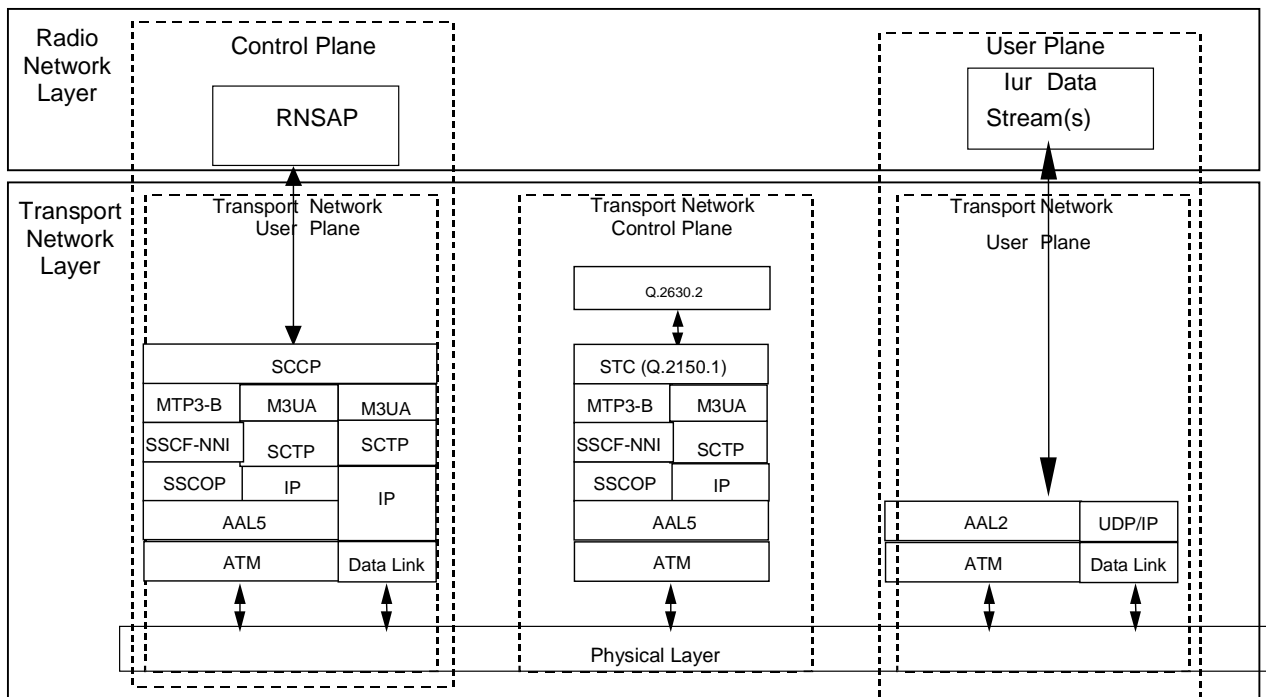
Radio Network Layer

Control Plane

RNSAP

User Plane

Iur Data Stream(s)

Transport Network Layer

Transport Network User Plane

SCCP

MTP3-B
M3UA
M3UA
SSCF-NNI
SCTP
SCTP
SSCOP
IP
IP
AAL5
ATM
Data Link

Transport Network Control Plane

Q.2630.2

STC (Q.2150.1)

MTP3-B
M3UA
SSCF-NNI
SCTP
SSCOP
IP
AAL5
ATM

Transport Network User Plane

AAL2
UDP/IP
ATM
Data Link

Physical Layer